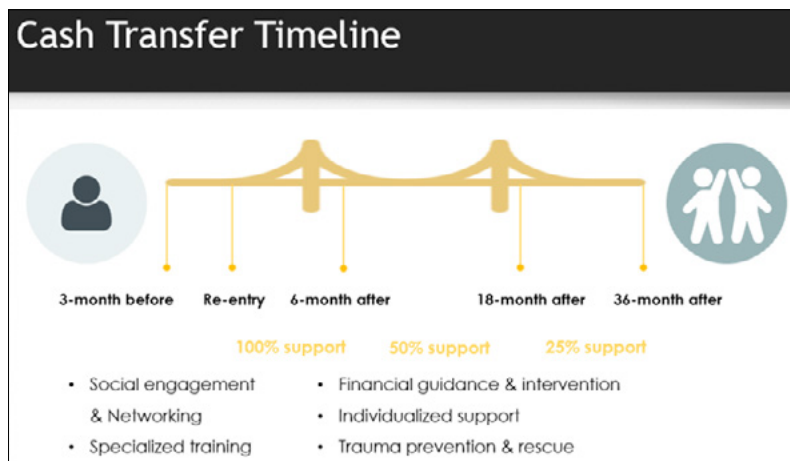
Cash Transfer Timeline

3-month before Re-entry 6-month after 18-month after 36-month after

100% support 50% support 25% support

• Social engagement & Networking
• Specialized training

• Financial guidance & intervention
• Individualized support
• Trauma prevention & rescue